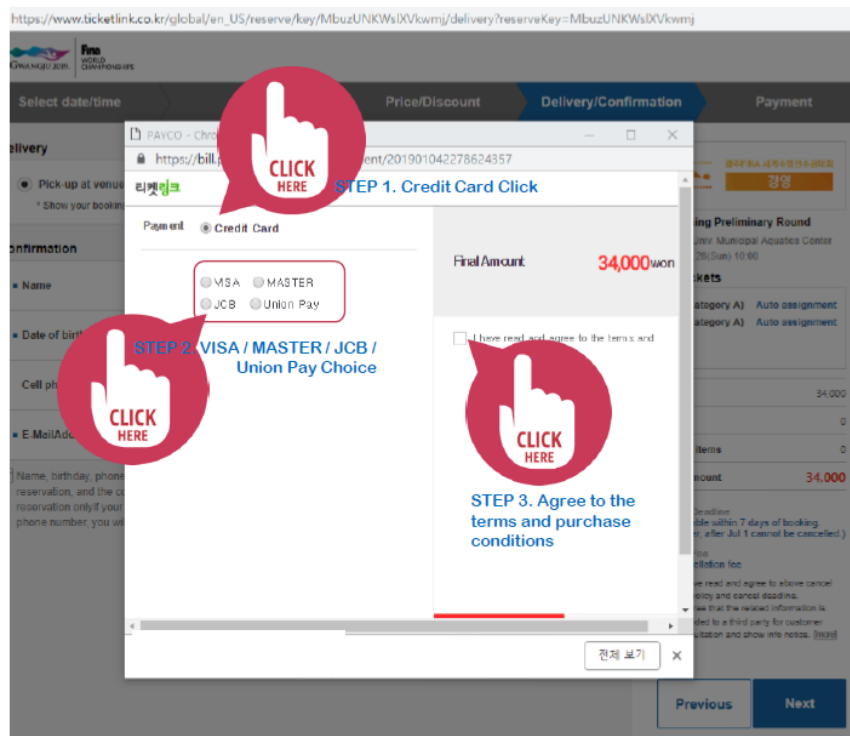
https://www.ticketlink.co.kr/global/en_US/reserve/key/MbuzUNKWsIXVkwmj/delivery?reserveKey=MbuzUNKWsIXVkwmj

GWANGJU 2019 fina WORLD CHAMPIONSHIPS

Select date/time

Price/Discount

Delivery/Confirmation

Payment

elivery

Pick-up at venue

* Show your booking

onfirmation

Name

Date of birth

Cell ph

E-MailAdd

Name, birthday, phone reservation, and the co reservation only if your phone number, you wi

PAYCO - Chro

https://bill.p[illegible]ent/201901042278624357

CLICK HERE

티켓링크

STEP 1. Credit Card Click

Payment Credit Card

VISA MASTER

JCB Union Pay

STEP 2. VISA / MASTER / JCB / Union Pay Choice

CLICK HERE

Final Amount 34,000won

I have read and agree to the terms and

CLICK HERE

STEP 3. Agree to the terms and purchase conditions

전체 보기

광주FINA 세계수영선수권대회

경영

ing Preliminary Round

Univ Municipal Aquatics Center

28(Sun) 10:00

ckets

ategory A) Auto assignment

ategory A) Auto assignment

34,000

0

items 0

mount 34,000

Deadline

ble within 7 days of booking.

er, after Jul 1 cannot be cancelled )

ellation fee

ve read and agree to above cancel olicy and cancel deadline.

ee that the related information is ded to a third party for customer ultation and show info notice. more

Previous

Next